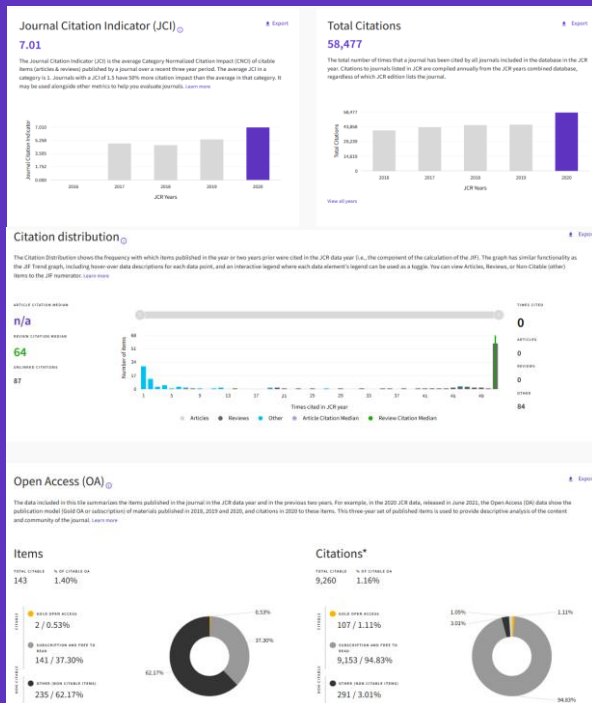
Journal Citation Indicator (JCI)

Export

7.01

The Journal Citation Indicator (JCI) is the average Category Normalized Citation Impact (CNCI) of citable items (articles & reviews) published by a journal over a recent three year period. The average JCI in a category is 1. Journals with a JCI of 1.5 have 50% more citation impact than the average in that category. It may be used alongside other metrics to help you evaluate journals. Learn more

Journal Citation Indicator

7.010
5.258
3.505
1.752
0.000

2016 2017 2018 2019 2020

JCR Years

Total Citations

Export

58,477

The total number of times that a journal has been cited by all journals included in the database in the JCR year. Citations to journals listed in JCR are compiled annually from the JCR years combined database, regardless of which JCR edition lists the journal.

Total Citations

58,477
43,858
29,238
14,619
0

2016 2017 2018 2019 2020

JCR Years

View all years

Citation distribution

Export

The Citation Distribution shows the frequency with which items published in the year or two years prior were cited in the JCR data year (i.e., the component of the calculation of the JIF). The graph has similar functionality as the JIF Trend graph, including hover-over data descriptions for each data point, and an interactive legend where each data element's legend can be used as a toggle. You can view Articles, Reviews, or Non-Citable (other) items to the JIF numerator. Learn more

ARTICLE CITATION MEDIAN

n/a

REVIEW CITATION MEDIAN

64

UNLINKED CITATIONS

87

Number of Items

68
51
34
17
0

1 5 9 13 17 21 25 29 33 37 41 45 49

Times cited in JCR year

Articles Reviews Other Article Citation Median Review Citation Median

TIMES CITED

0

ARTICLES

0

REVIEWS

0

OTHER

84

Open Access (OA)

Export

The data included in this file summarizes the items published in the journal in the JCR data year and in the previous two years. For example, in the 2020 JCR data, released in June 2021, the Open Access (OA) data show the publication model (Gold OA or subscription) of materials published in 2018, 2019 and 2020, and citations in 2020 to these items. This three-year set of published items is used to provide descriptive analysis of the content and community of the journal. Learn more

Items

TOTAL CITABLE
143

% OF CITABLE OA
1.40%

CITABLE

GOLD OPEN ACCESS
2 / 0.53%

SUBSCRIPTION AND FREE TO READ
141 / 37.30%

NON CITABLE

OTHER (NON CITABLE ITEMS)
235 / 62.17%

0.53%
37.30%
62.17%

Citations*

TOTAL CITABLE
9,260

% OF CITABLE OA
1.16%

GOLD OPEN ACCESS
107 / 1.11%

SUBSCRIPTION AND FREE TO READ
9,153 / 94.83%

OTHER (NON CITABLE ITEMS)
291 / 3.01%

1.05%
3.01%
1.11%
94.83%